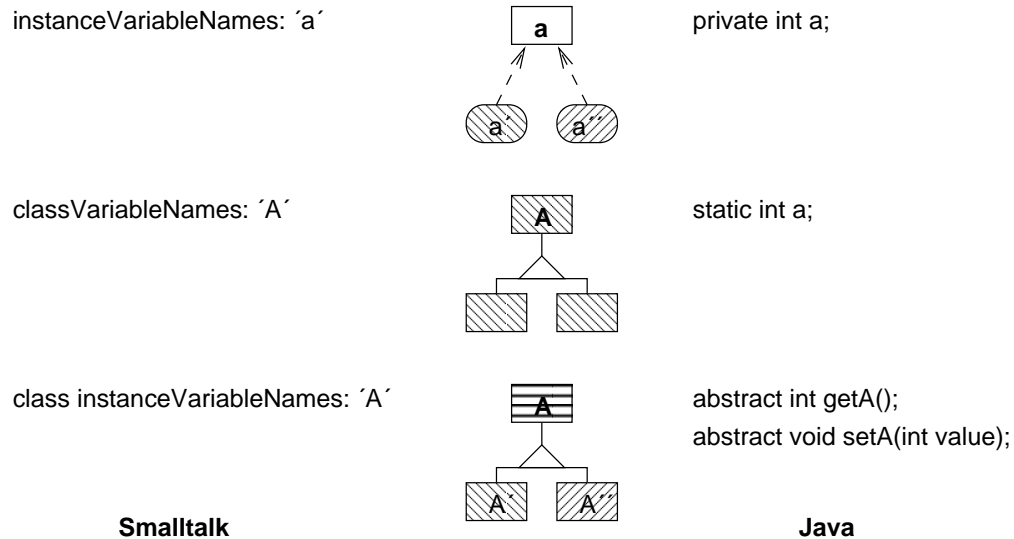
instanceVariableNames: ´a´

a

a´ a´´

private int a;

classVariableNames: ´A´

A

static int a;

class instanceVariableNames: ´A´

A

A´ A´´

abstract int getA();
abstract void setA(int value);

Smalltalk

Java